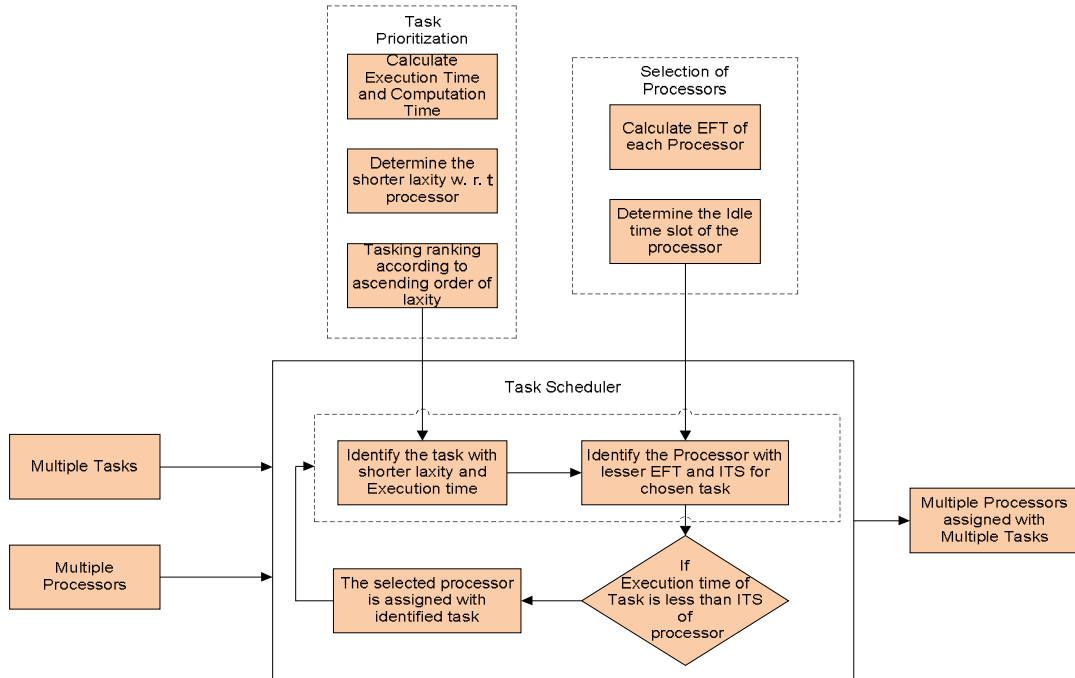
Task Prioritization

Calculate Execution Time and Computation Time

Determine the shorter laxity w. r. t processor

Tasking ranking according to ascending order of laxity

Selection of Processors

Calculate EFT of each Processor

Determine the Idle time slot of the processor

Task Scheduler

Multiple Tasks

Multiple Processors

Identify the task with shorter laxity and Execution time

Identify the Processor with lesser EFT and ITS for chosen task

Multiple Processors assigned with Multiple Tasks

The selected processor is assigned with identified task

If Execution time of Task is less than ITS of processor